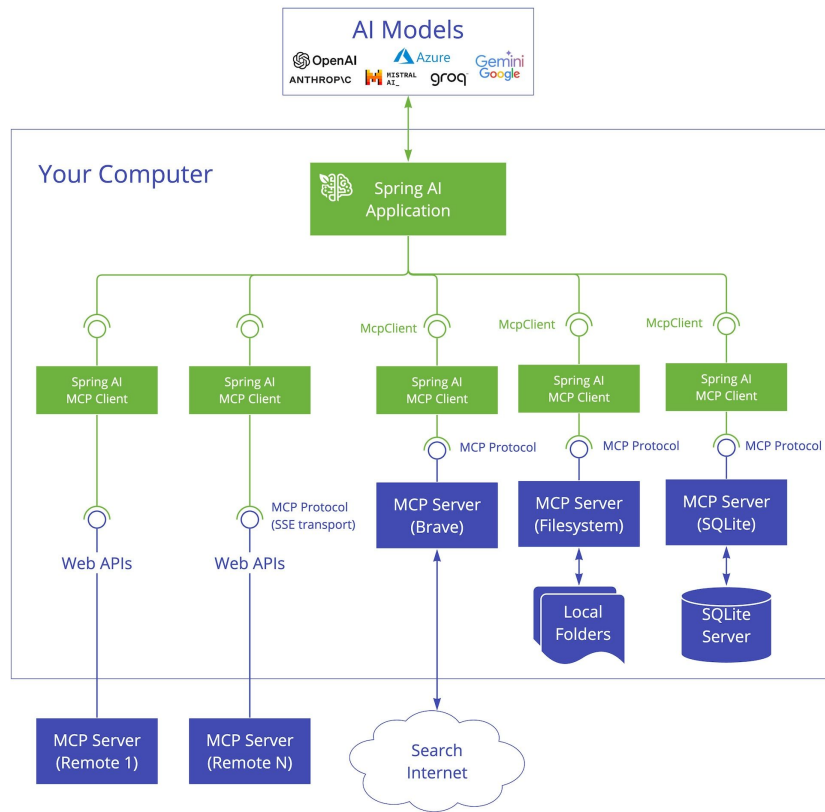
AI Models

OpenAI
Azure
Gemini
Google
ANTHROP\C
MISTRAL AI_
groq

Your Computer

Spring AI Application

McpClient
McpClient
McpClient

Spring AI MCP Client
Spring AI MCP Client
Spring AI MCP Client
Spring AI MCP Client
Spring AI MCP Client

MCP Protocol
MCP Protocol
MCP Protocol

MCP Protocol (SSE transport)

Web APIs
Web APIs

MCP Server (Brave)
MCP Server (Filesystem)
MCP Server (SQLite)

Local Folders
SQLite Server

MCP Server (Remote 1)
MCP Server (Remote N)
Search Internet